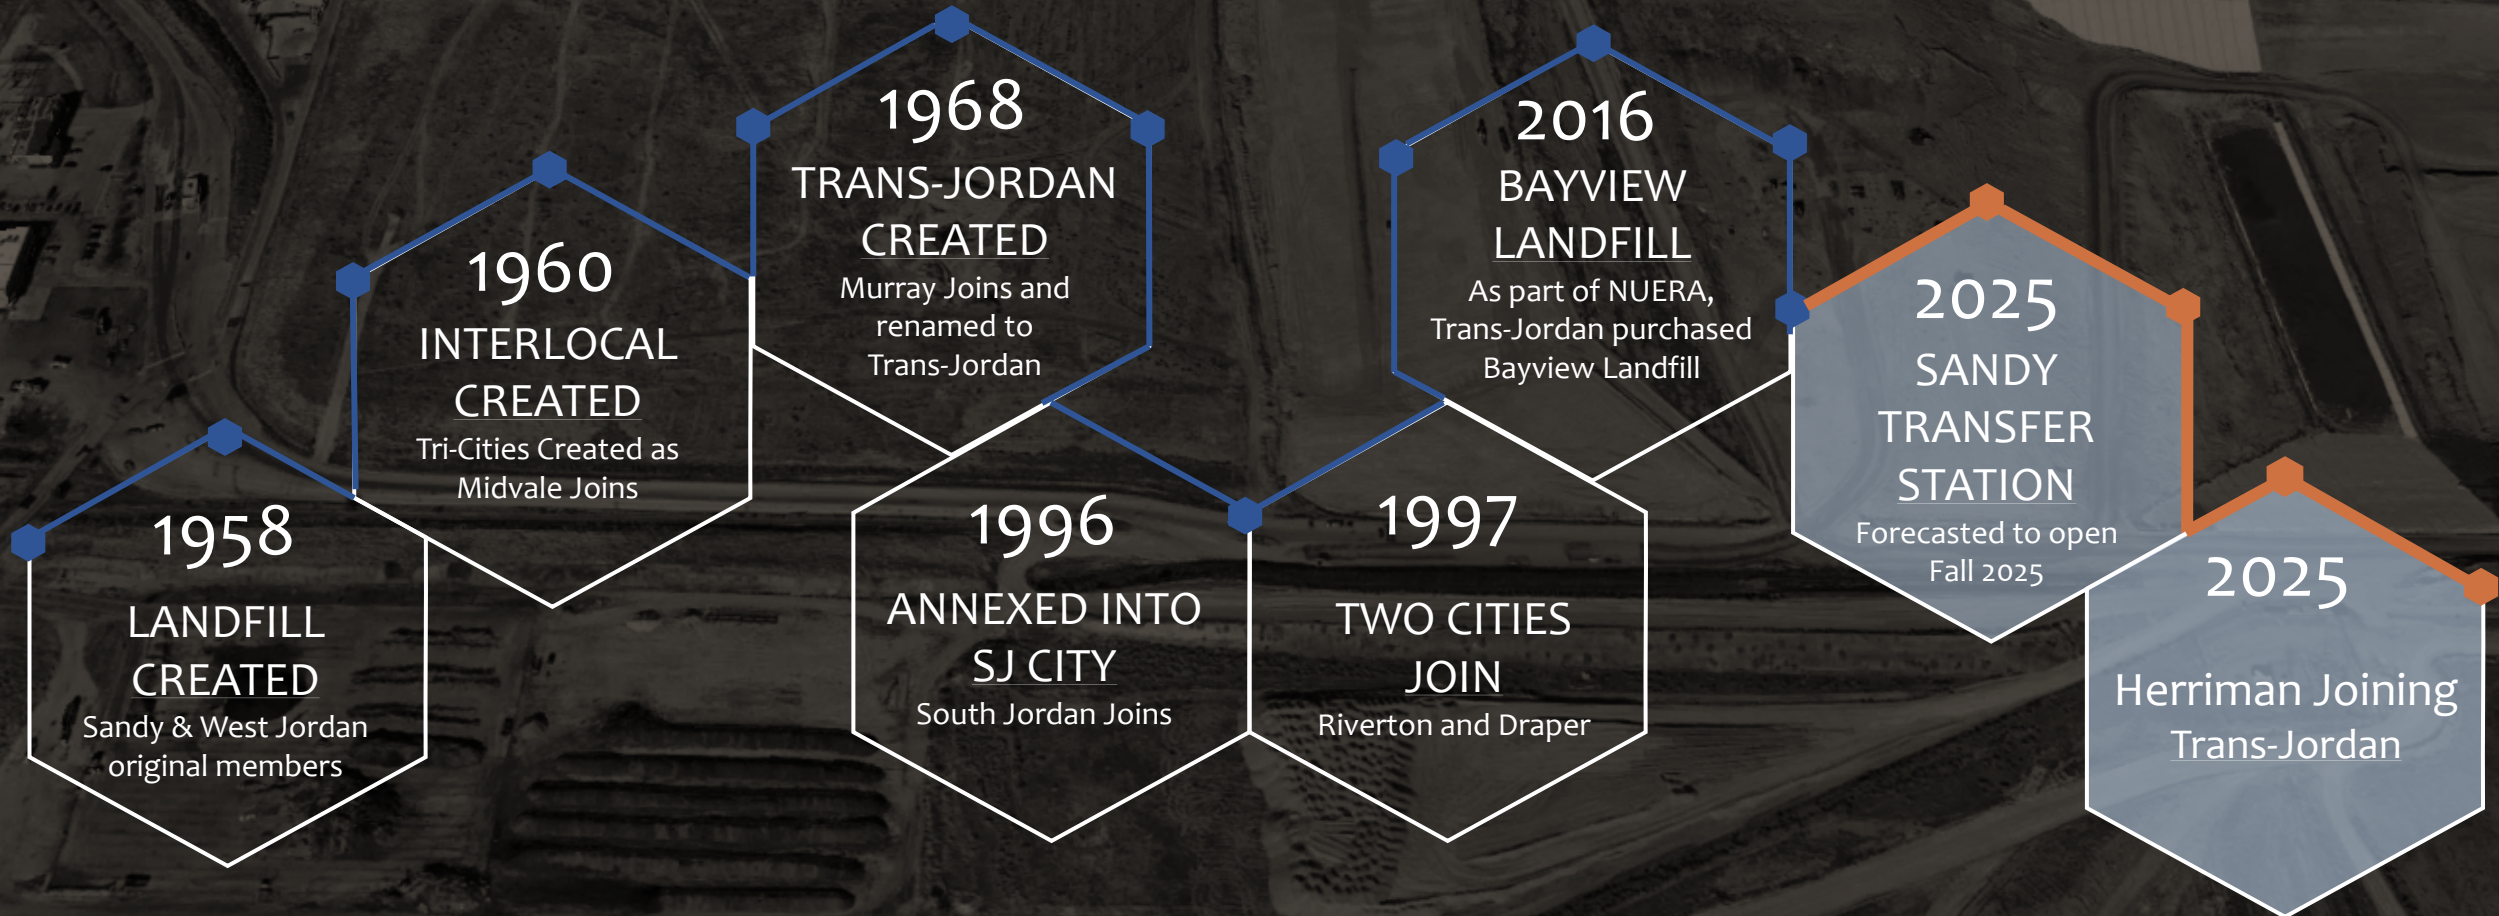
1958

LANDFILL CREATED

Sandy & West Jordan original members

1960

INTERLOCAL CREATED

Tri-Cities Created as Midvale Joins

1968

TRANS-JORDAN CREATED

Murray Joins and renamed to Trans-Jordan

1996

ANNEXED INTO SJ CITY

South Jordan Joins

1997

TWO CITIES JOIN

Riverton and Draper

2016

BAYVIEW LANDFILL

As part of NUERA, Trans-Jordan purchased Bayview Landfill

2025

SANDY TRANSFER STATION

Forecasted to open Fall 2025

2025

Herriman Joining Trans-Jordan